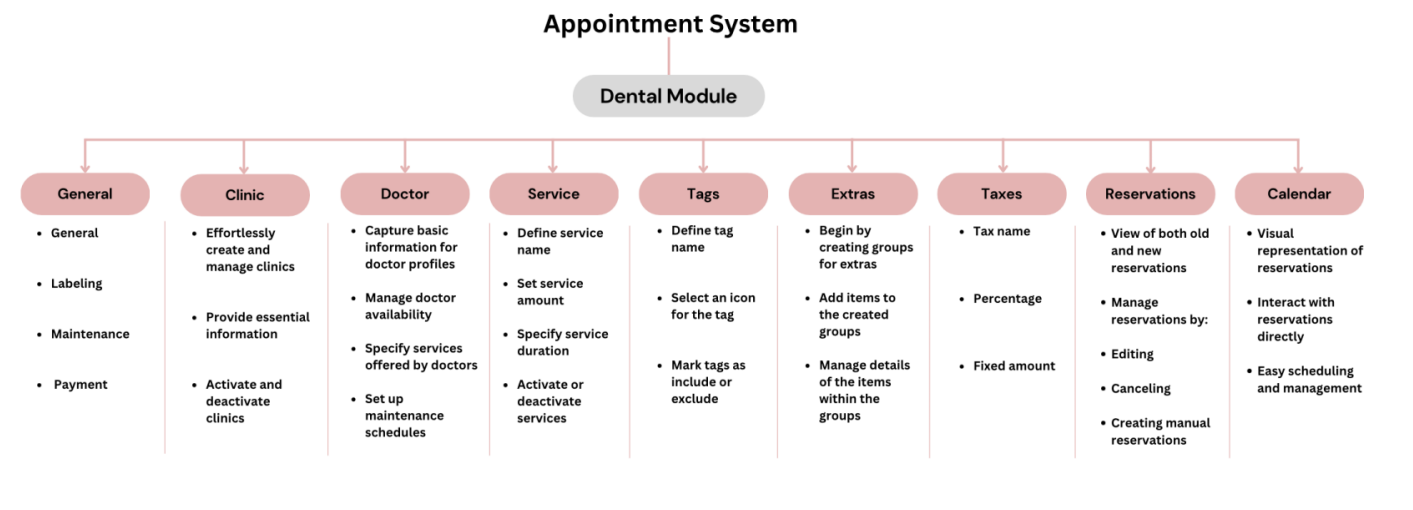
Appointment System

Dental Module

General
- General
- Labeling
- Maintenance
- Payment

Clinic
- Effortlessly create and manage clinics
- Provide essential information
- Activate and deactivate clinics

Doctor
- Capture basic information for doctor profiles
- Manage doctor availability
- Specify services offered by doctors
- Set up maintenance schedules

Service
- Define service name
- Set service amount
- Specify service duration
- Activate or deactivate services

Tags
- Define tag name
- Select an icon for the tag
- Mark tags as include or exclude

Extras
- Begin by creating groups for extras
- Add items to the created groups
- Manage details of the items within the groups

Taxes
- Tax name
- Percentage
- Fixed amount

Reservations
- View of both old and new reservations
- Manage reservations by:
- Editing
- Canceling
- Creating manual reservations

Calendar
- Visual representation of reservations
- Interact with reservations directly
- Easy scheduling and management